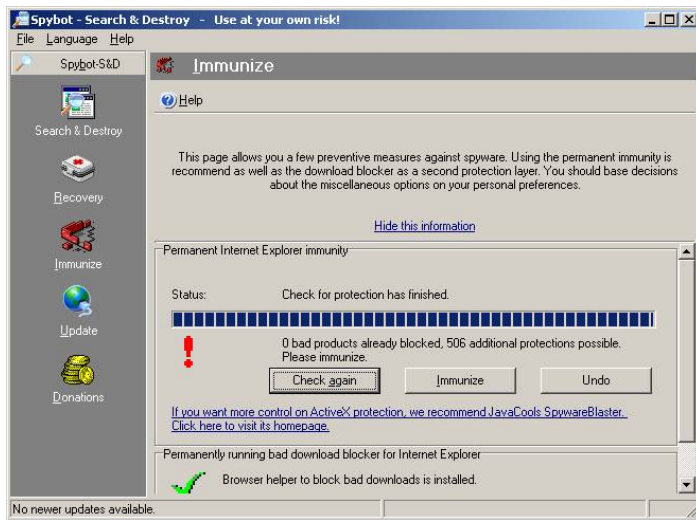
Spybot - Search & Destroy - Use at your own risk!

File Language Help

Spybot-S&D

Search & Destroy

Recovery

Immunize

Update

Donations

Immunize

Help

This page allows you a few preventive measures against spyware. Using the permanent immunity is recommend as well as the download blocker as a second protection layer. You should base decisions about the miscellaneous options on your personal preferences.

Hide this information

Permanent Internet Explorer immunity

Status: Check for protection has finished.

0 bad products already blocked, 506 additional protections possible. Please immunize.

Check again

Immunize

Undo

If you want more control on ActiveX protection, we recommend JavaCools SpywareBlaster. Click here to visit its homepage.

Permanently running bad download blocker for Internet Explorer

Browser helper to block bad downloads is installed.

No newer updates available.